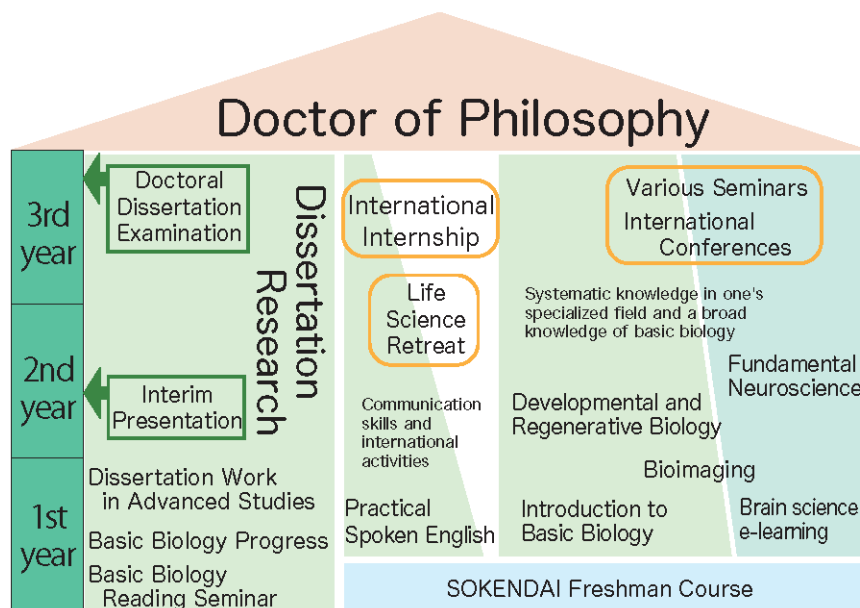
Doctor of Philosophy

3rd year

2nd year

1st year

Doctoral Dissertation Examination

Interim Presentation

Dissertation Research

Dissertation Work in Advanced Studies

Basic Biology Progress

Basic Biology Reading Seminar

International Internship

Life Science Retreat

Communication skills and international activities

Practical Spoken English

Various Seminars

International Conferences

Systematic knowledge in one's specialized field and a broad knowledge of basic biology

Fundamental Neuroscience

Developmental and Regenerative Biology

Bioimaging

Introduction to Basic Biology

Brain science e-learning

SOKENDAI Freshman Course